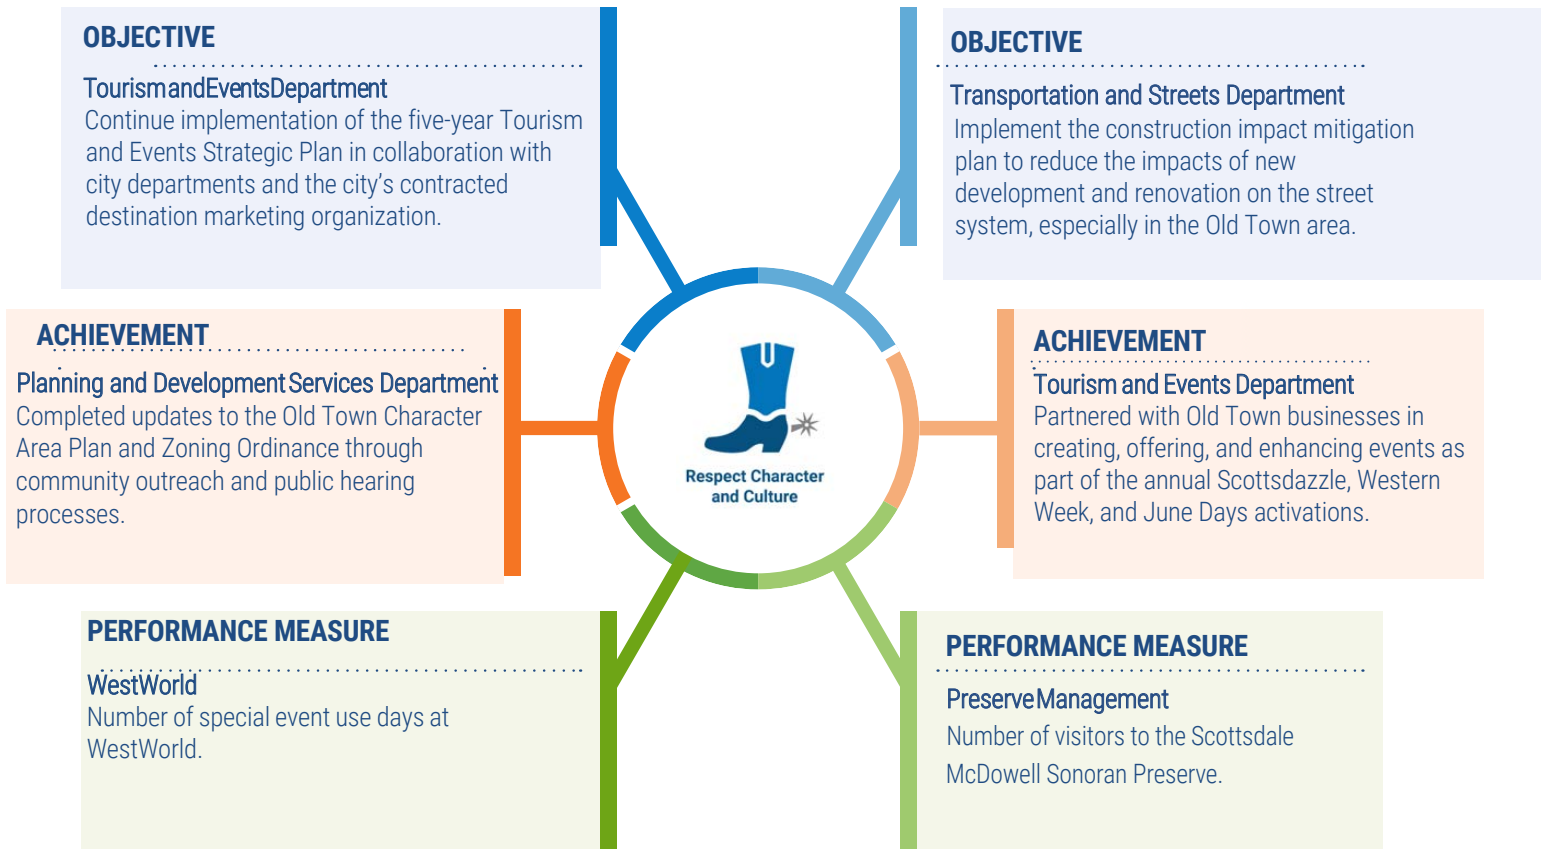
OBJECTIVE

TourismandEventsDepartment
Continue implementation of the five-year Tourism and Events Strategic Plan in collaboration with city departments and the city's contracted destination marketing organization.

OBJECTIVE

Transportation and Streets Department
Implement the construction impact mitigation plan to reduce the impacts of new development and renovation on the street system, especially in the Old Town area.

ACHIEVEMENT

Planning and Development Services Department
Completed updates to the Old Town Character Area Plan and Zoning Ordinance through community outreach and public hearing processes.

Respect Character and Culture

ACHIEVEMENT

Tourism and Events Department
Partnered with Old Town businesses in creating, offering, and enhancing events as part of the annual Scottsdazzle, Western Week, and June Days activations.

PERFORMANCE MEASURE

WestWorld
Number of special event use days at WestWorld.

PERFORMANCE MEASURE

PreserveManagement
Number of visitors to the Scottsdale McDowell Sonoran Preserve.